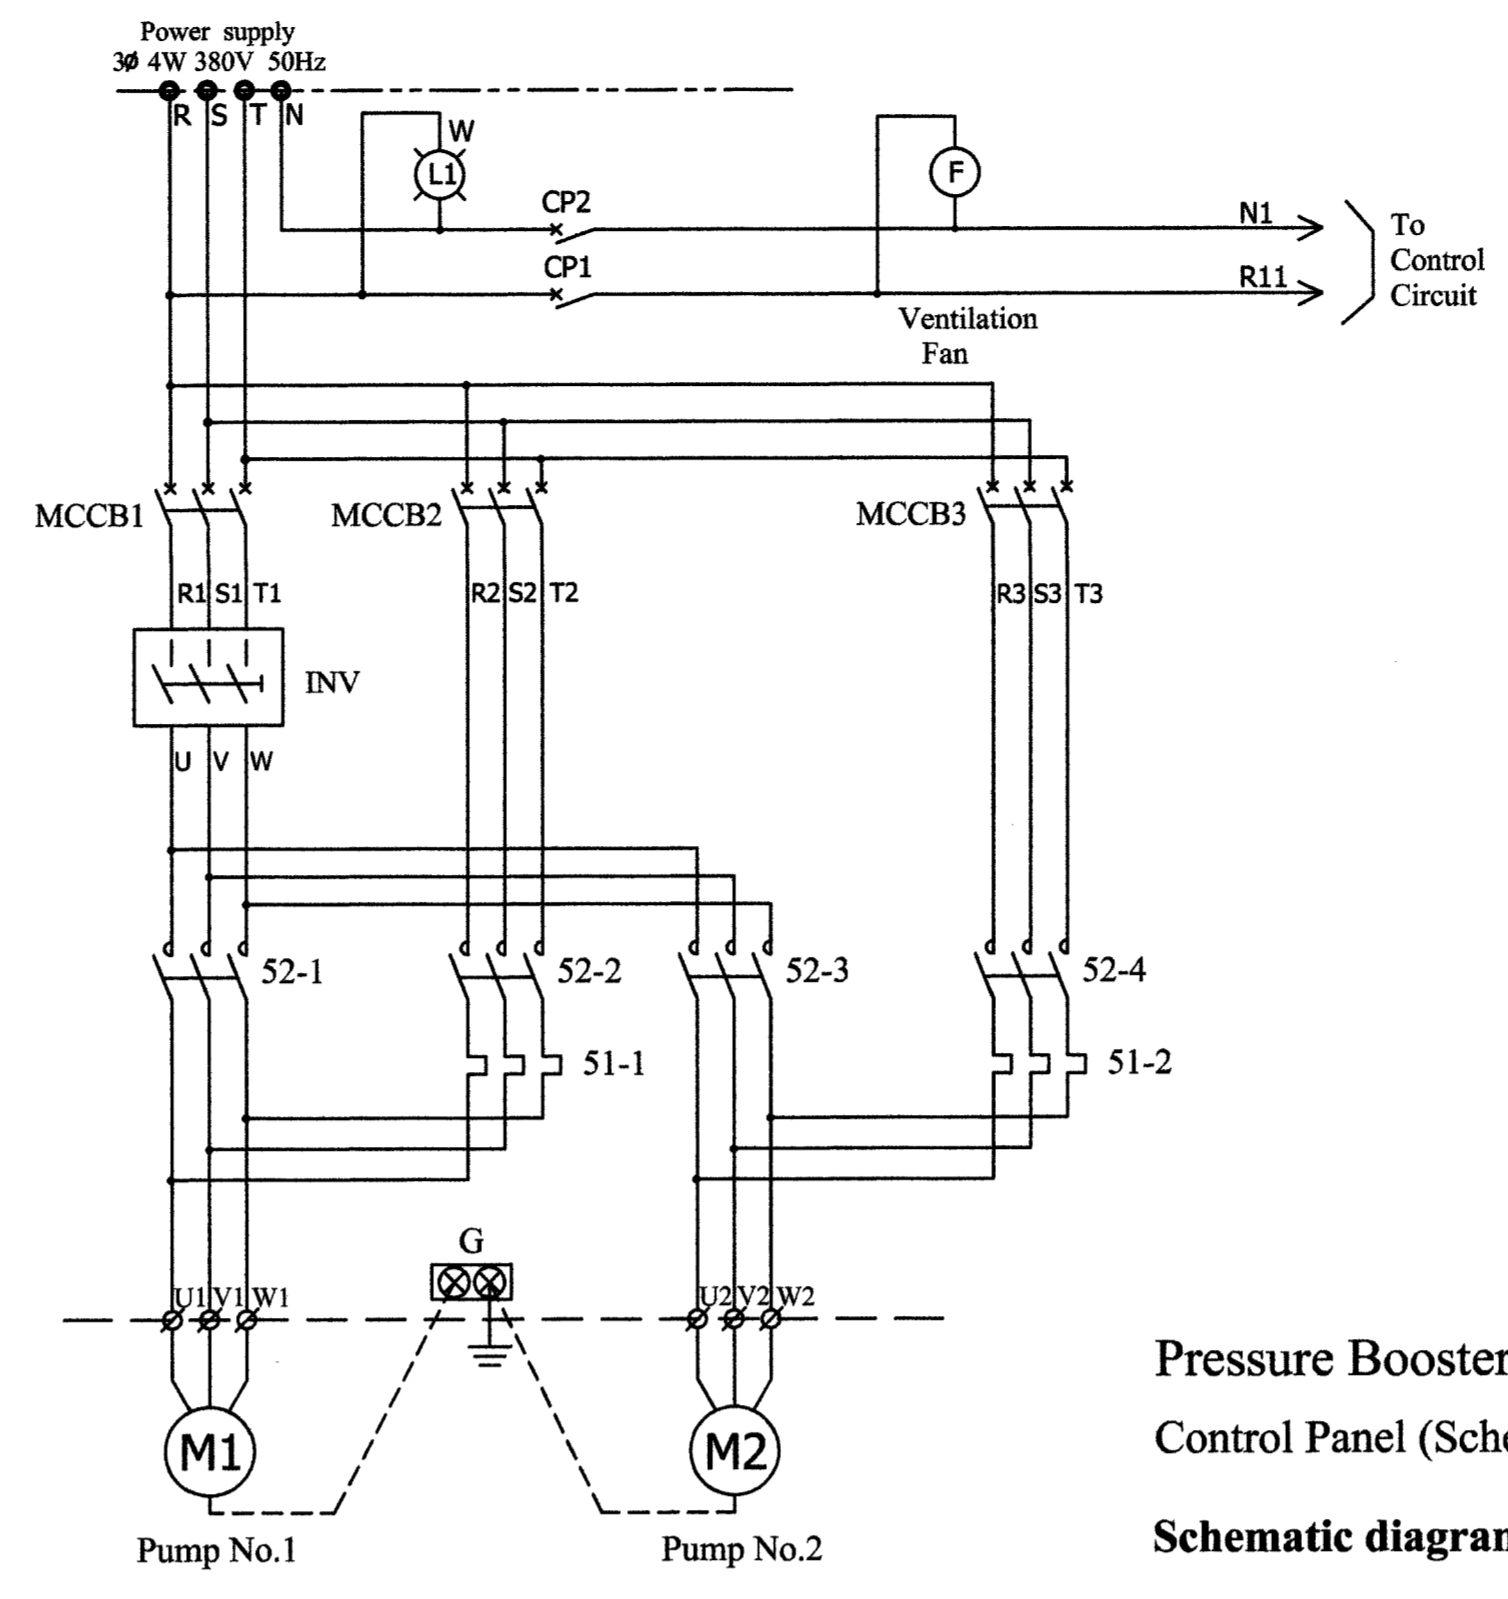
Power supply
3∅ 4W 380V 50Hz
R S T N

W
L1
F

CP2
N1
CP1
R11
To Control Circuit

Ventilation Fan

MCCB1
MCCB2
MCCB3

R1 S1 T1
R2 S2 T2
R3 S3 T3

INV

U V W

52-1
52-2
52-3
52-4

51-1
51-2

G

U1 V1 W1
U2 V2 W2

M1
M2

Pump No.1
Pump No.2

Pressure Booster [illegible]
Control Panel (Sch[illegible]
Schematic diagra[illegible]